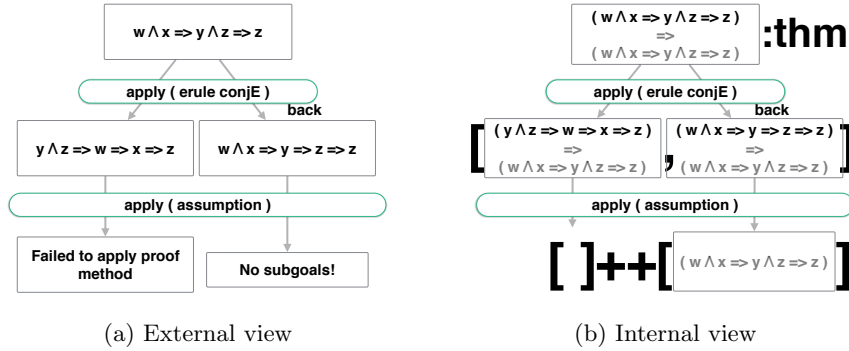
w ∧ x => y ∧ z => z

apply ( erule conjE )

back

y ∧ z => w => x => z

w ∧ x => y => z => z

apply ( assumption )

Failed to apply proof method

No subgoals!

( w ∧ x => y ∧ z => z )
=>
( w ∧ x => y ∧ z => z )

:thm

apply ( erule conjE )

back

[ ( y ∧ z => w => x => z )
=>
( w ∧ x => y ∧ z => z ) , ( w ∧ x => y => z => z )
=>
( w ∧ x => y ∧ z => z ) ]

apply ( assumption )

[ ]++[ ( w ∧ x => y ∧ z => z ) ]

(a) External view

(b) Internal view